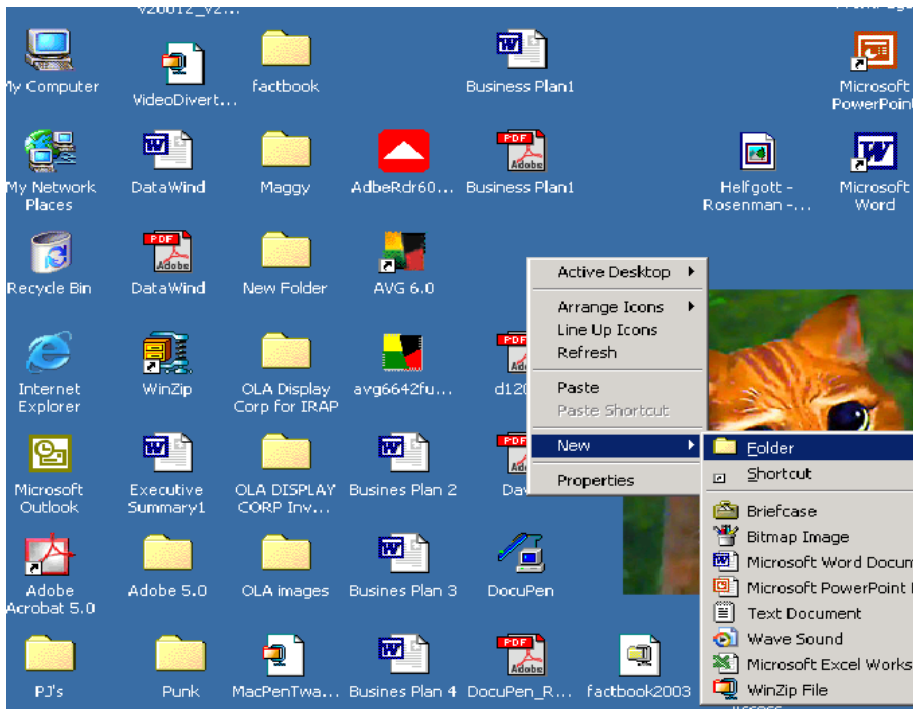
v20012_v2...

My Computer
VideoDivert...
factbook
Business Plan1
Microsoft PowerPoint

My Network Places
DataWind
Maggy
AdbeRdr60...
Business Plan1
Helfgott - Rosenman -...
Microsoft Word

Recycle Bin
DataWind
New Folder
AVG 6.0

Internet Explorer
WinZip
OLA Display Corp for IRAP
avg6642fu...
d120

Microsoft Outlook
Executive Summary1
OLA DISPLAY CORP Inv...
Busines Plan 2
Dav

Adobe Acrobat 5.0
Adobe 5.0
OLA images
Busines Plan 3
DocuPen

PJ's
Punk
MacPenTwa...
Busines Plan 4
DocuPen_R...
factbook2003

Active Desktop
Arrange Icons
Line Up Icons
Refresh
Paste
Paste Shortcut
New
Properties

Folder
Shortcut
Briefcase
Bitmap Image
Microsoft Word Docum
Microsoft PowerPoint
Text Document
Wave Sound
Microsoft Excel Works
WinZip File